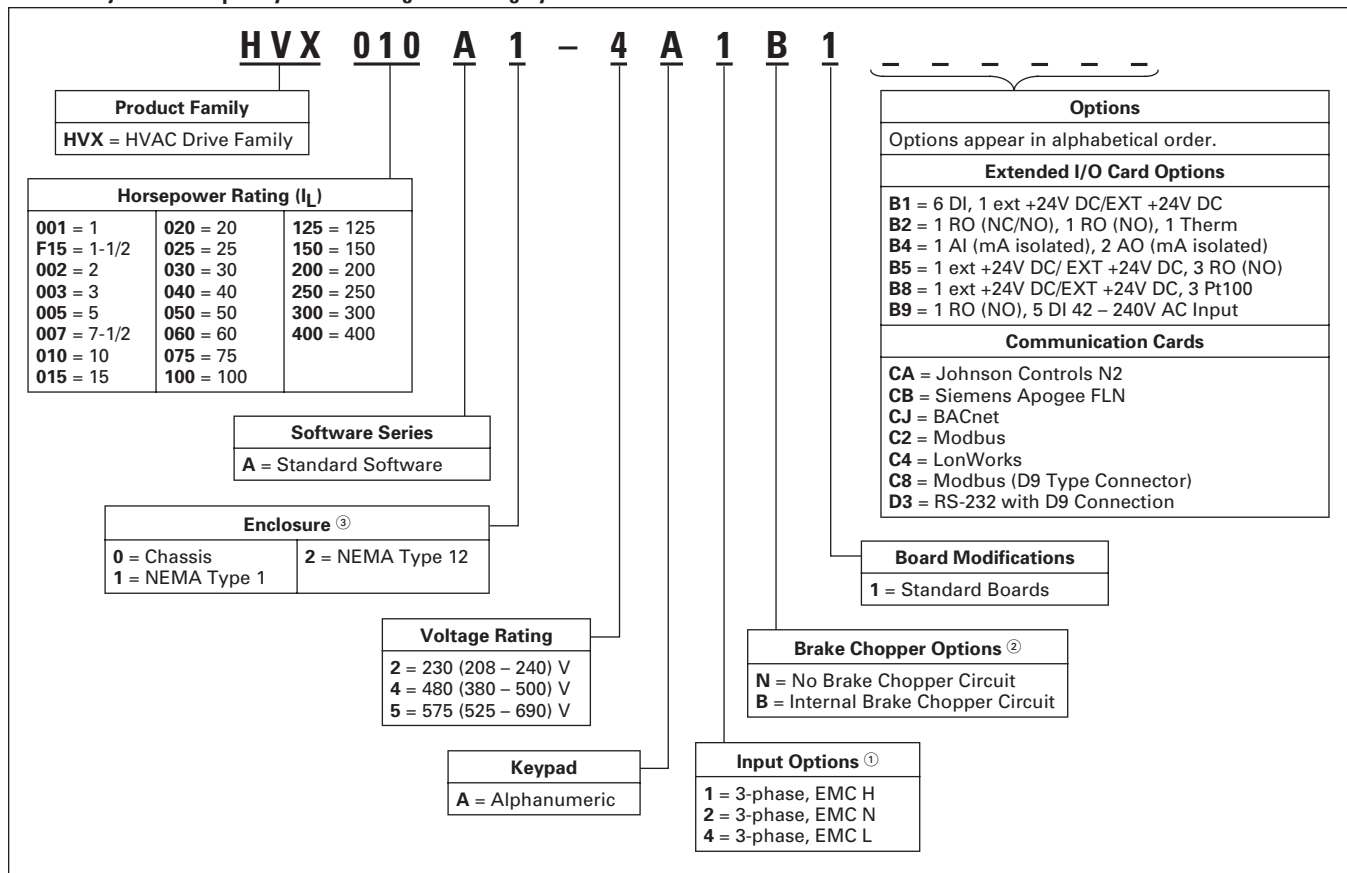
HVX 010 A 1 – 4 A 1 B 1 _ _ _ _ _ _

**Product Family**

**HVX** = HVAC Drive Family

**Horsepower Rating ($I_L$)**

| | | |
|---|---|---|
| **001** = 1 | **020** = 20 | **125** = 125 |
| **F15** = 1-1/2 | **025** = 25 | **150** = 150 |
| **002** = 2 | **030** = 30 | **200** = 200 |
| **003** = 3 | **040** = 40 | **250** = 250 |
| **005** = 5 | **050** = 50 | **300** = 300 |
| **007** = 7-1/2 | **060** = 60 | **400** = 400 |
| **010** = 10 | **075** = 75 | |
| **015** = 15 | **100** = 100 | |

**Software Series**

**A** = Standard Software

**Enclosure** ③

**0** = Chassis
**1** = NEMA Type 1
**2** = NEMA Type 12

**Voltage Rating**

**2** = 230 (208 – 240) V
**4** = 480 (380 – 500) V
**5** = 575 (525 – 690) V

**Keypad**

**A** = Alphanumeric

**Options**

Options appear in alphabetical order.

**Extended I/O Card Options**

**B1** = 6 DI, 1 ext +24V DC/EXT +24V DC
**B2** = 1 RO (NC/NO), 1 RO (NO), 1 Therm
**B4** = 1 AI (mA isolated), 2 AO (mA isolated)
**B5** = 1 ext +24V DC/ EXT +24V DC, 3 RO (NO)
**B8** = 1 ext +24V DC/EXT +24V DC, 3 Pt100
**B9** = 1 RO (NO), 5 DI 42 – 240V AC Input

**Communication Cards**

**CA** = Johnson Controls N2
**CB** = Siemens Apogee FLN
**CJ** = BACnet
**C2** = Modbus
**C4** = LonWorks
**C8** = Modbus (D9 Type Connector)
**D3** = RS-232 with D9 Connection

**Board Modifications**

**1** = Standard Boards

**Brake Chopper Options** ②

**N** = No Brake Chopper Circuit
**B** = Internal Brake Chopper Circuit

**Input Options** ①

**1** = 3-phase, EMC H
**2** = 3-phase, EMC N
**4** = 3-phase, EMC L